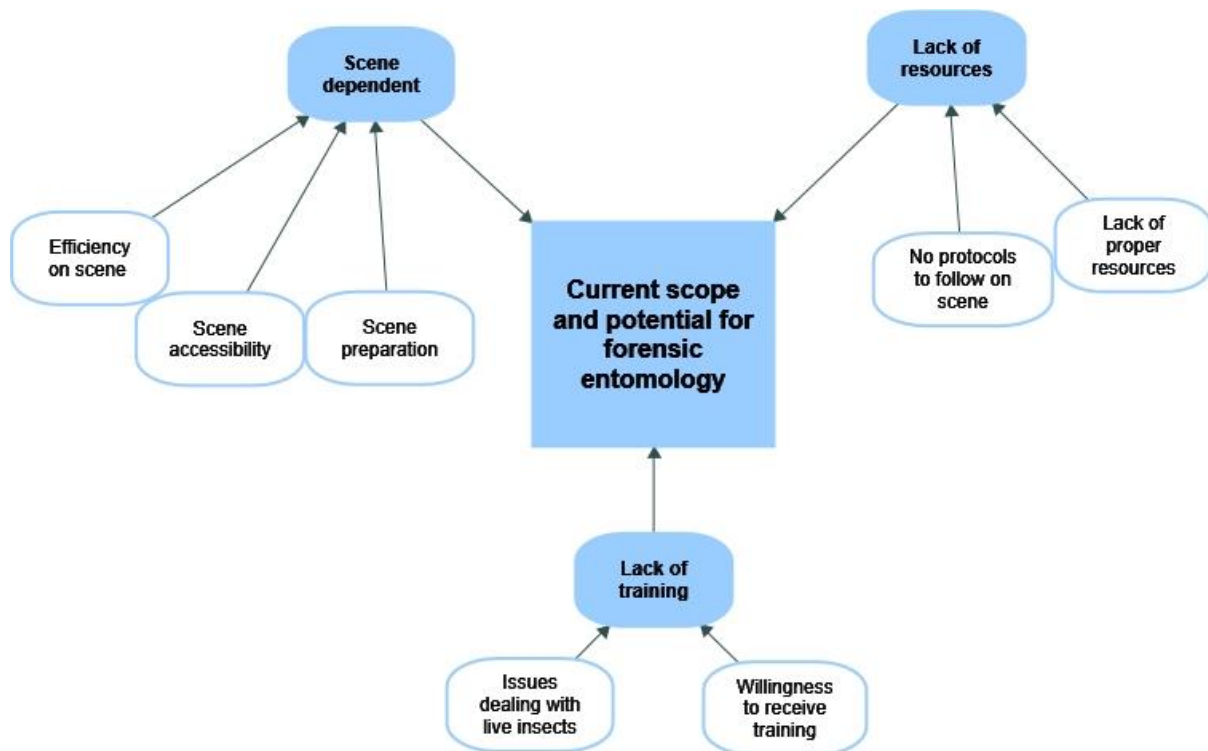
Scene dependent

Lack of resources

Efficiency on scene

Scene accessibility

Scene preparation

Current scope and potential for forensic entomology

No protocols to follow on scene

Lack of proper resources

Lack of training

Issues dealing with live insects

Willingness to receive training